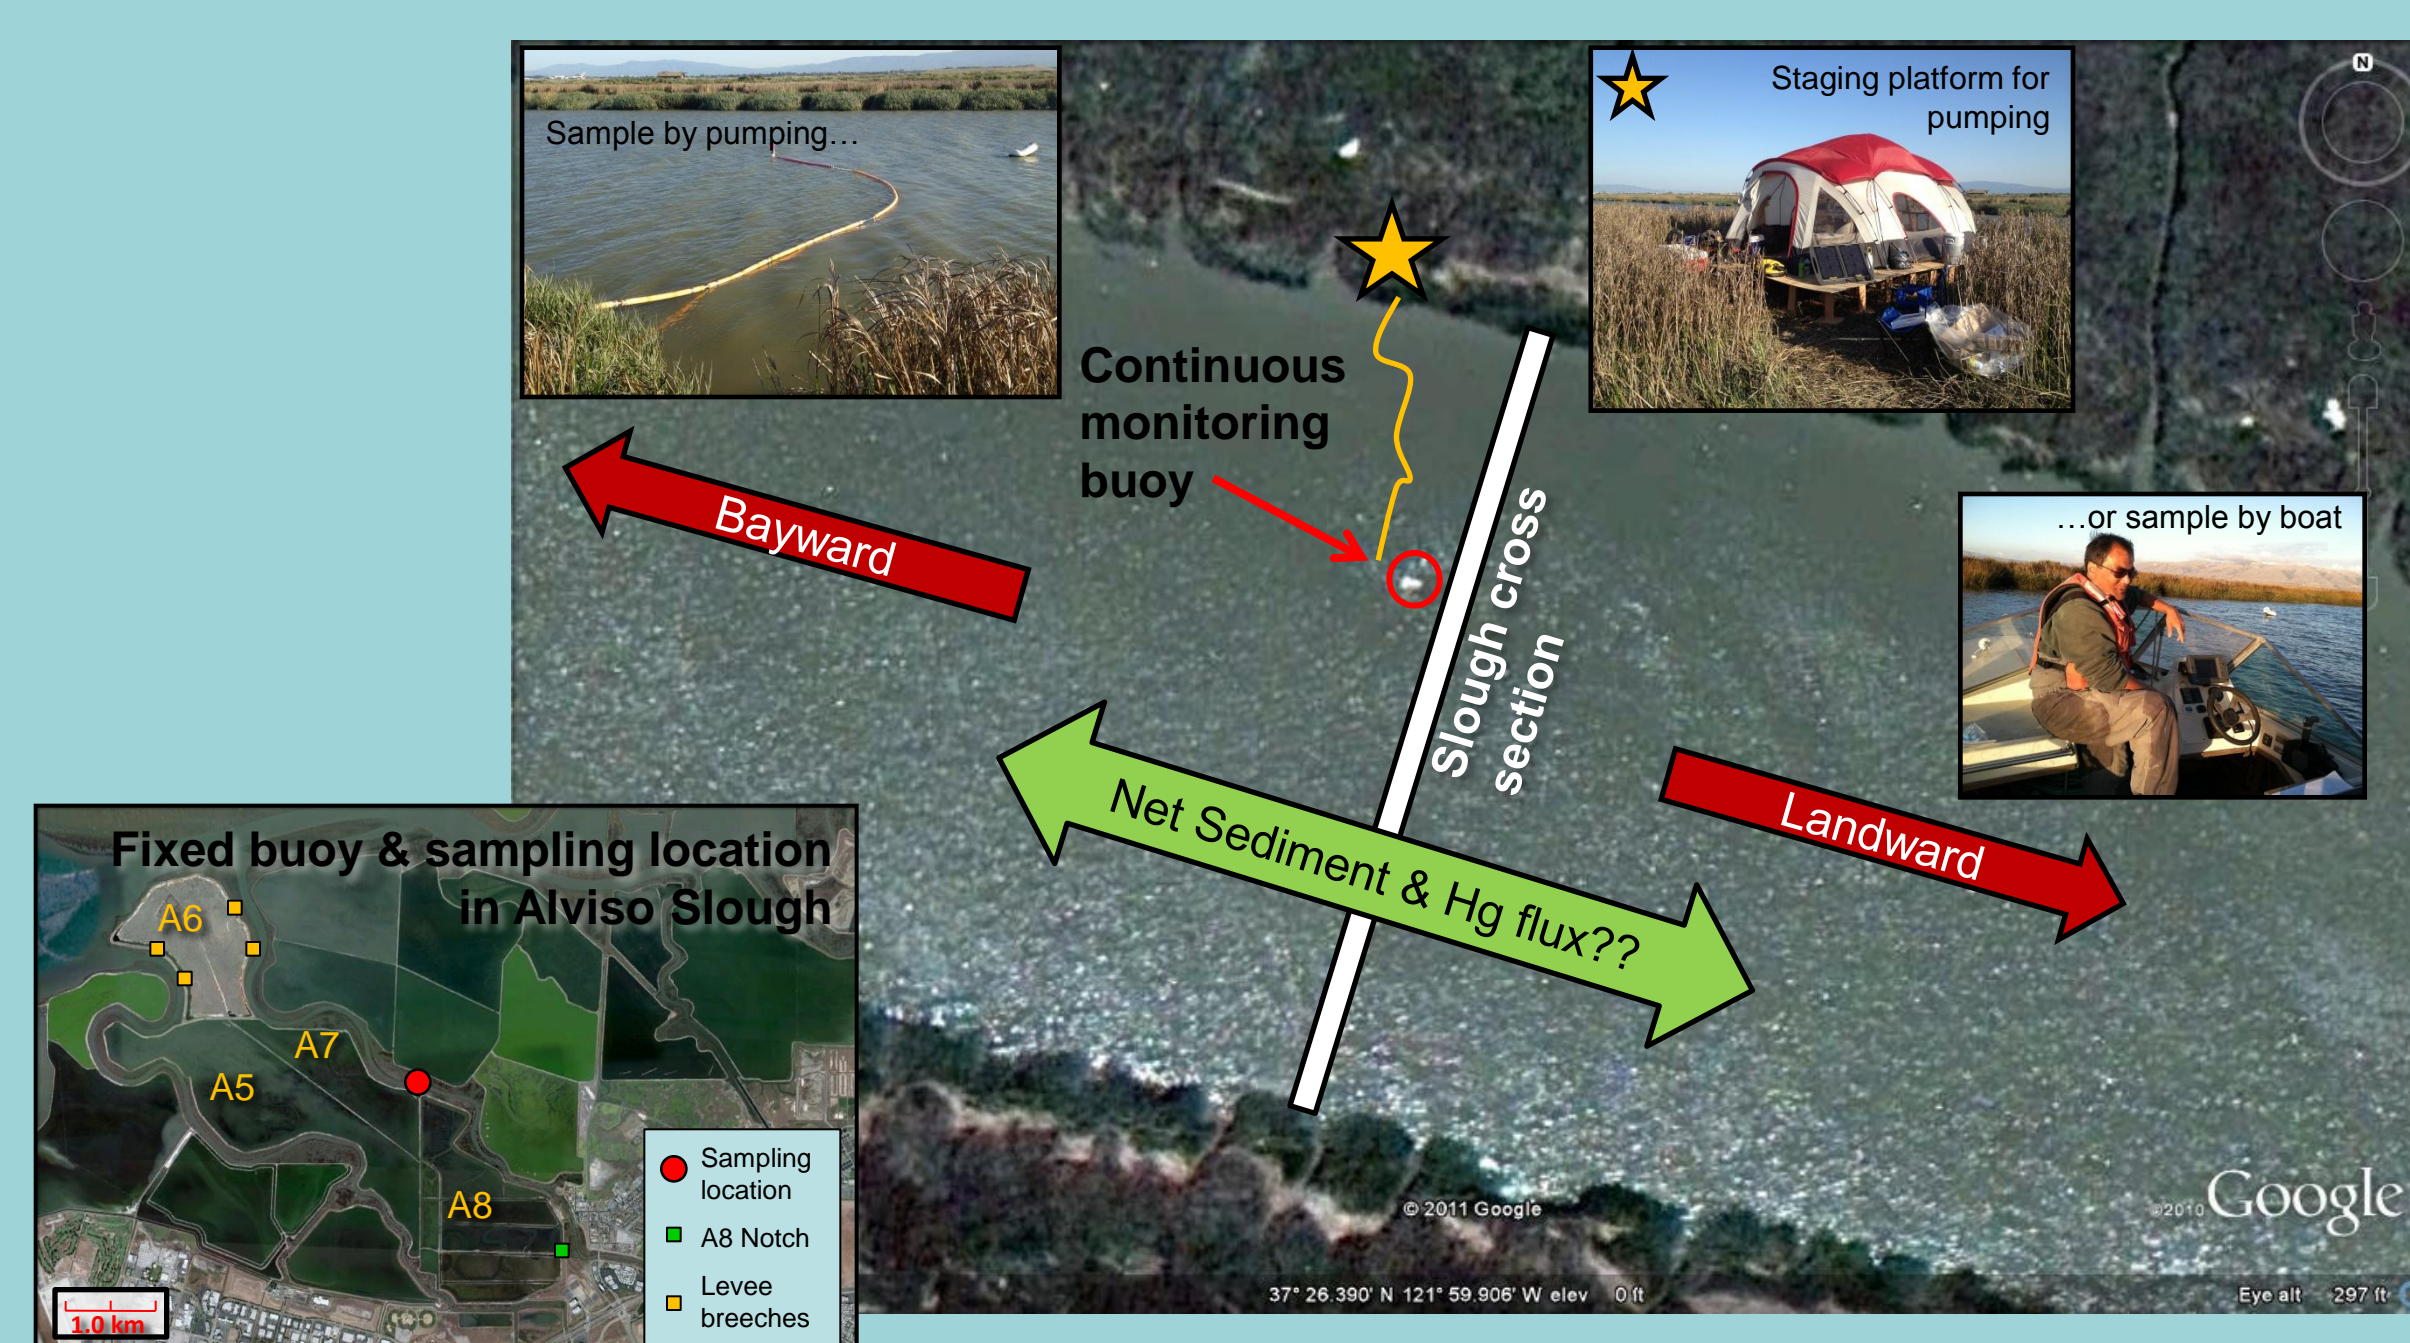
Sample by pumping…

Staging platform for pumping

Continuous monitoring buoy

Bayward

Slough cross section

…or sample by boat

Net Sediment & Hg flux??

Landward

Fixed buoy & sampling location in Alviso Slough

A6

A7

A5

A8

Sampling location

A8 Notch

Levee breeches

1.0 km

© 2011 Google

37° 26.390' N 121° 59.906' W elev 0 ft

©2010 Google

Eye alt 297 ft

N